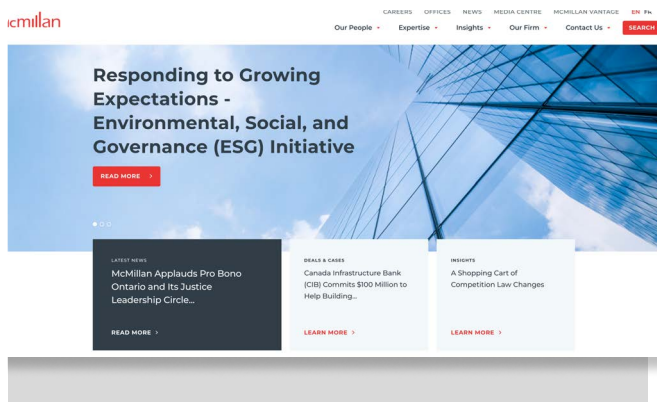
ıcmillan

CAREERS OFFICES NEWS MEDIA CENTRE MCMILLAN VANTAGE EN FR

Our People Expertise Insights Our Firm Contact Us SEARCH

Responding to Growing Expectations - Environmental, Social, and Governance (ESG) Initiative

READ MORE >

LATEST NEWS

McMillan Applauds Pro Bono Ontario and Its Justice Leadership Circle...

READ MORE >

DEALS & CASES

Canada Infrastructure Bank (CIB) Commits $100 Million to Help Building...

LEARN MORE >

INSIGHTS

A Shopping Cart of Competition Law Changes

LEARN MORE >